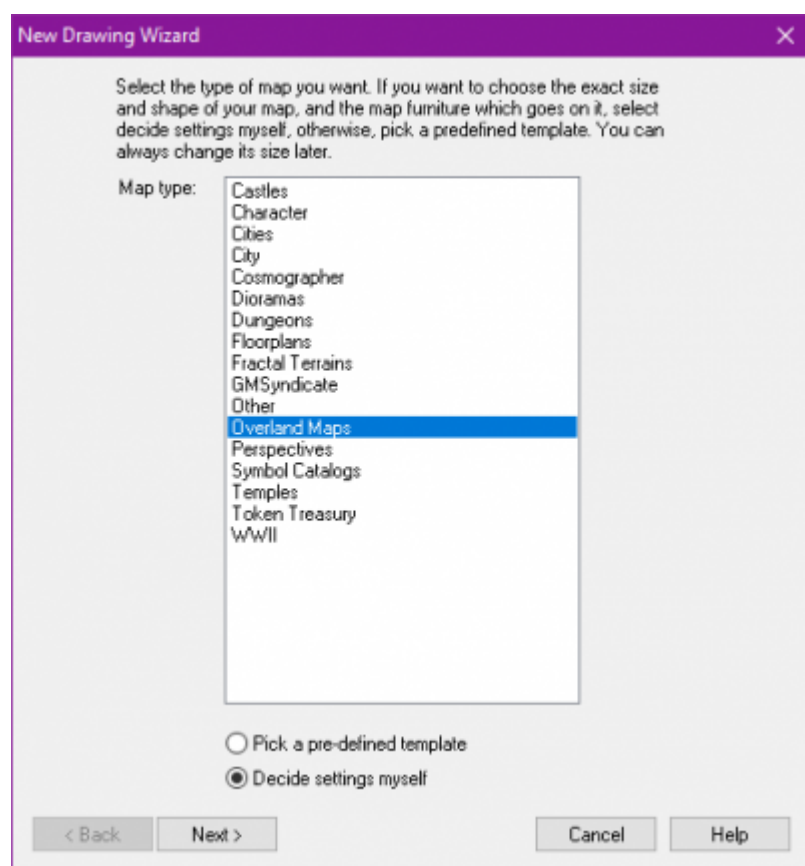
New Drawing Wizard

Select the type of map you want. If you want to choose the exact size and shape of your map, and the map furniture which goes on it, select decide settings myself, otherwise, pick a predefined template. You can always change its size later.

Map type:

Castles
Character
Cities
City
Cosmographer
Dioramas
Dungeons
Floorplans
Fractal Terrains
GMSyndicate
Other
Overland Maps
Perspectives
Symbol Catalogs
Temples
Token Treasury
WWII

Pick a pre-defined template

Decide settings myself

< Back
Next >
Cancel
Help